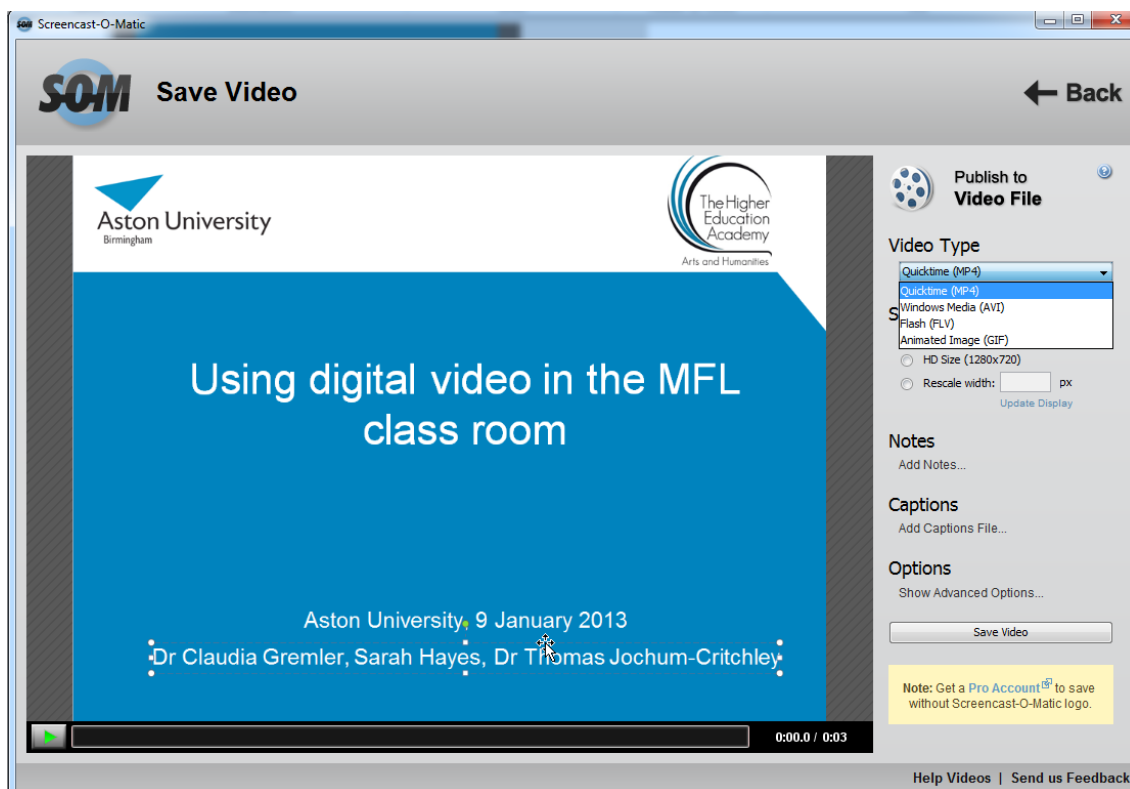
Screencast-O-Matic

SOM Save Video

← Back

Aston University
Birmingham

The Higher Education Academy
Arts and Humanities

Using digital video in the MFL class room

Aston University, 9 January 2013
Dr Claudia Gremler, Sarah Hayes, Dr Thomas Jochum-Critchley

0:00.0 / 0:03

Publish to
Video File

Video Type
Quicktime (MP4)
Quicktime (MP4)
Windows Media (AVI)
Flash (FLV)
Animated Image (GIF)

S

HD Size (1280x720)
Rescale width: px
Update Display

Notes
Add Notes...

Captions
Add Captions File...

Options
Show Advanced Options...

Save Video

Note: Get a Pro Account to save without Screencast-O-Matic logo.

Help Videos | Send us Feedback